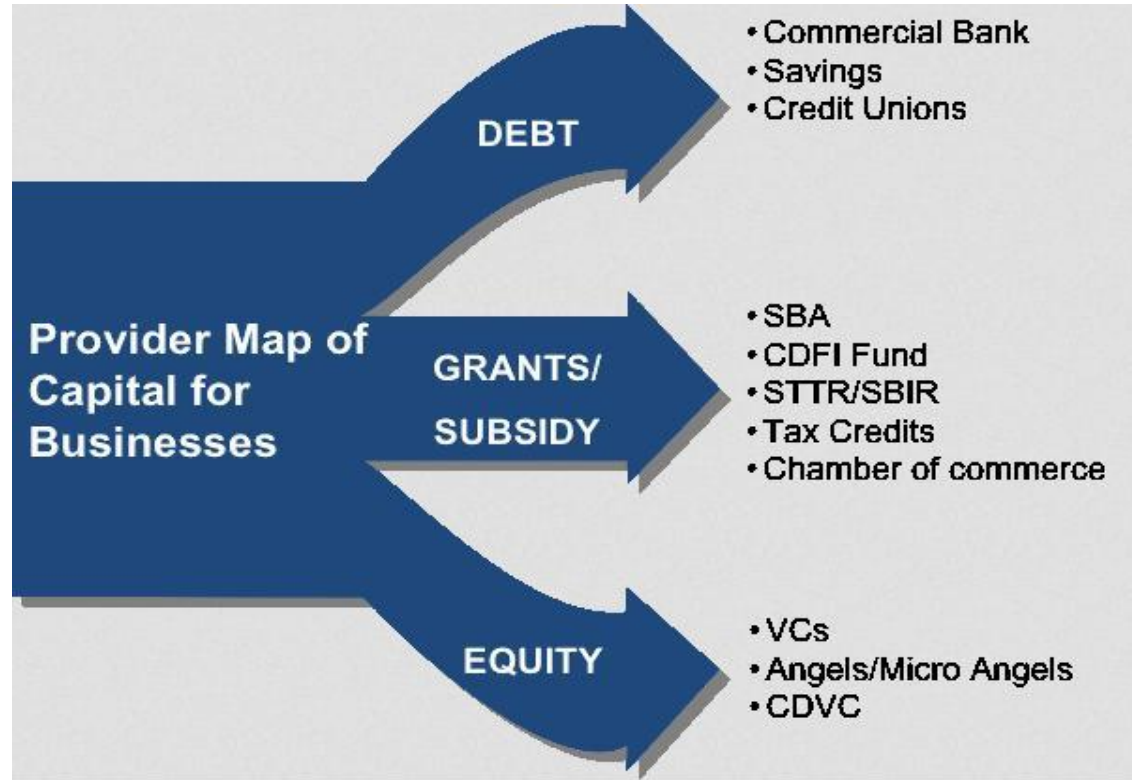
Provider Map of Capital for Businesses

DEBT

• Commercial Bank
• Savings
• Credit Unions

GRANTS/ SUBSIDY

• SBA
• CDFI Fund
• STTR/SBIR
• Tax Credits
• Chamber of commerce

EQUITY

• VCs
• Angels/Micro Angels
• CDVC